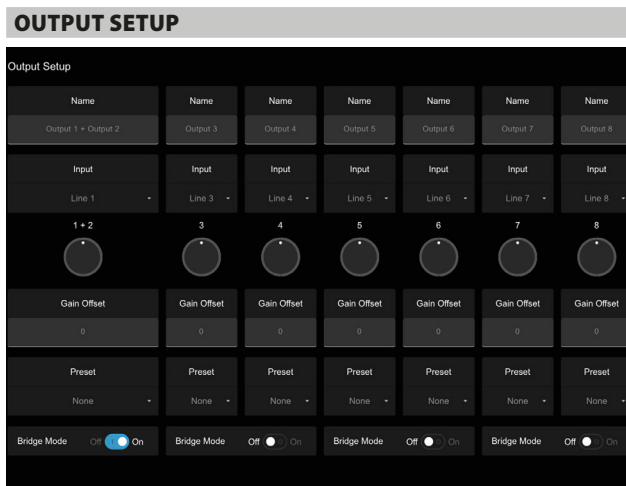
OUTPUT SETUP

Output Setup

| Name | Name | Name | Name | Name | Name | Name |
|---|---|---|---|---|---|---|
| Output 1 + Output 2 | Output 3 | Output 4 | Output 5 | Output 6 | Output 7 | Output 8 |
| Input | Input | Input | Input | Input | Input | Input |
| Line 1 | Line 3 | Line 4 | Line 5 | Line 6 | Line 7 | Line 8 |
| 1 + 2 | 3 | 4 | 5 | 6 | 7 | 8 |
| Gain Offset | Gain Offset | Gain Offset | Gain Offset | Gain Offset | Gain Offset | Gain Offset |
| 0 | 0 | 0 | 0 | 0 | 0 | 0 |
| Preset | Preset | Preset | Preset | Preset | Preset | Preset |
| None | None | None | None | None | None | None |

Bridge Mode Off On
Bridge Mode Off On
Bridge Mode Off On
Bridge Mode Off On